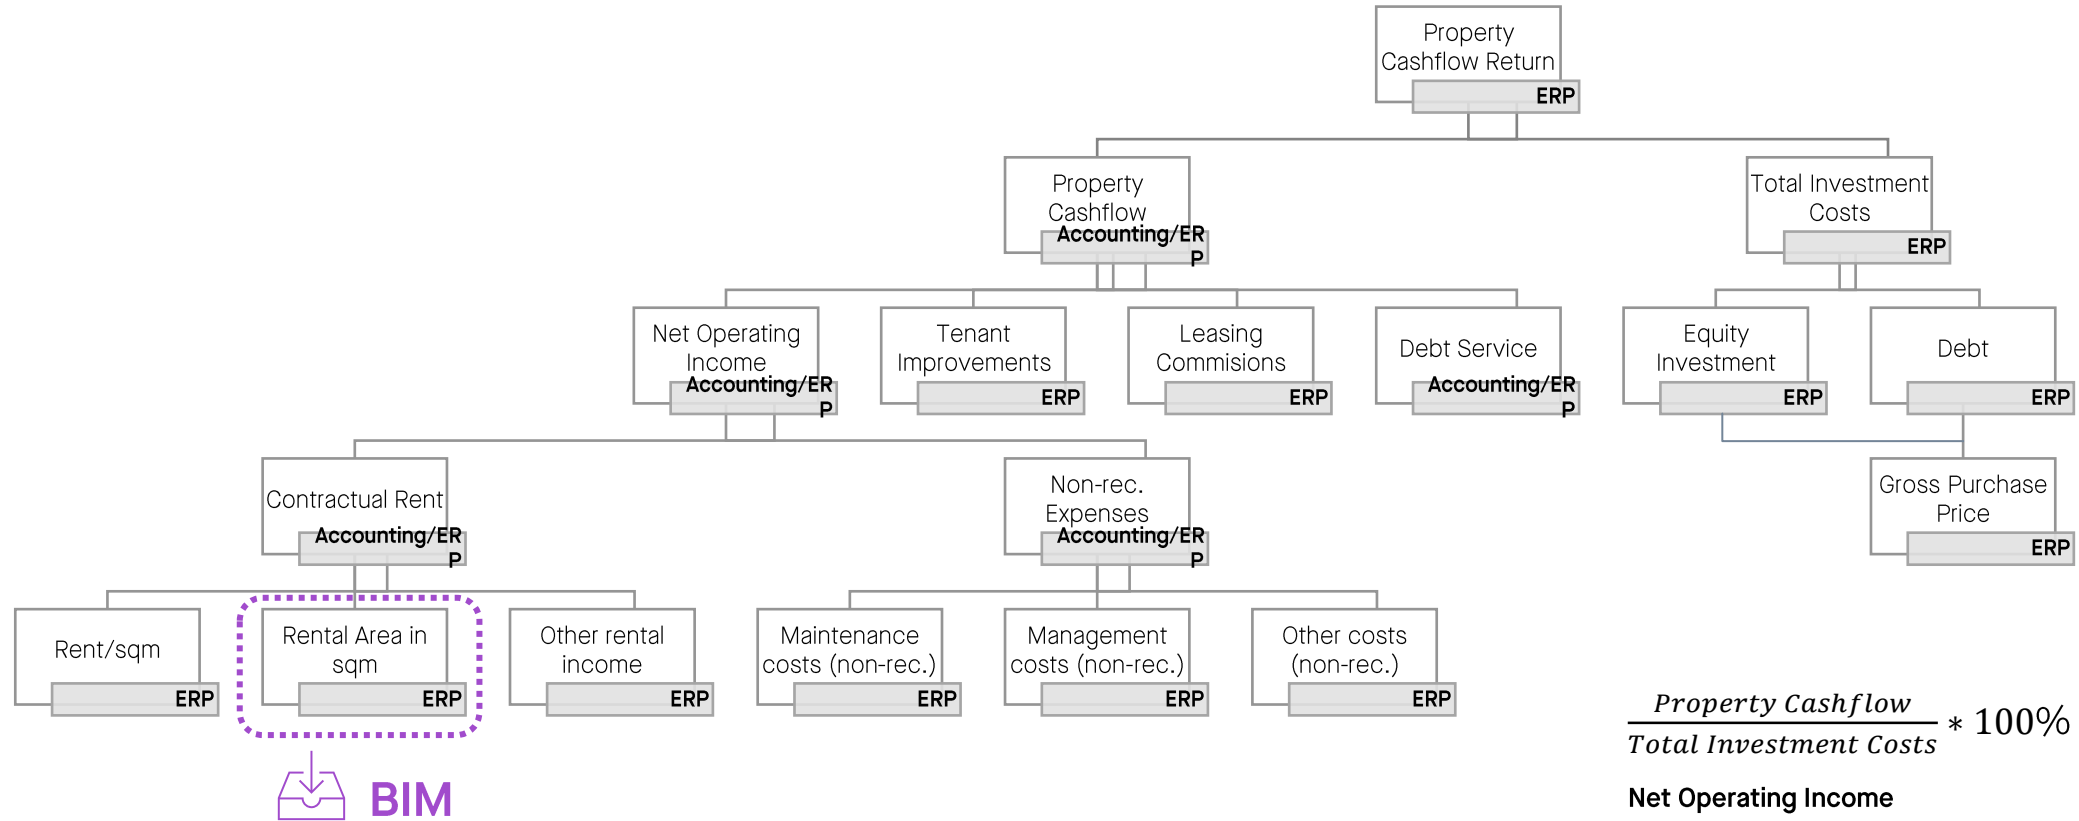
Property Cashflow Return
ERP

Property Cashflow
Accounting/ERP

Total Investment Costs
ERP

Net Operating Income
Accounting/ERP

Tenant Improvements
ERP

Leasing Commisions
ERP

Debt Service
Accounting/ERP

Equity Investment
ERP

Debt
ERP

Contractual Rent
Accounting/ERP

Non-rec. Expenses
Accounting/ERP

Gross Purchase Price
ERP

Rent/sqm
ERP

Rental Area in sqm
ERP

Other rental income
ERP

Maintenance costs (non-rec.)
ERP

Management costs (non-rec.)
ERP

Other costs (non-rec.)
ERP

BIM

$\frac{Property\ Cashflow}{Total\ Investment\ Costs} * 100\%$

Net Operating Income